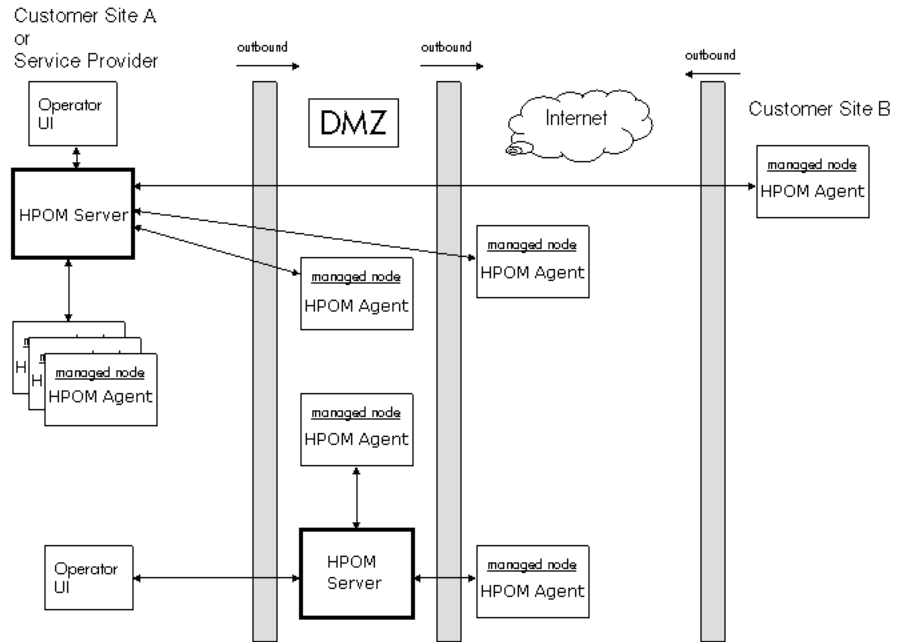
Customer Site A
or
Service Provider

outbound

outbound

outbound

Operator UI

DMZ

Internet

Customer Site B

managed node
HPOM Agent

HPOM Server

managed node
HPOM Agent

managed node
HPOM Agent

managed node
HPOM Agent

managed node
HPOM Agent

HPOM Server

Operator UI

managed node
HPOM Agent